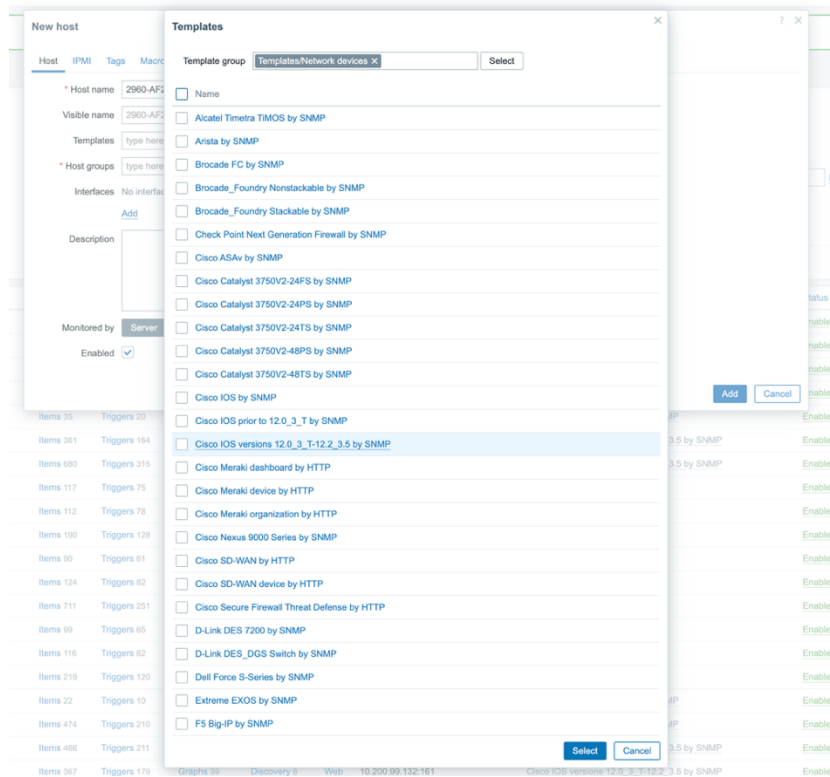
New host

Host IPMI Tags Macro

* Host name 2960-AF2

Visible name 2960-AF2

Templates type here

* Host groups type here

Interfaces No interfac

Add

Description

Monitored by Server

Enabled

Add Cancel

Templates

Template group Templates/Network devices × Select

Name

Alcatel Timetra TiMOS by SNMP

Arista by SNMP

Brocade FC by SNMP

Brocade_Foundry Nonstackable by SNMP

Brocade_Foundry Stackable by SNMP

Check Point Next Generation Firewall by SNMP

Cisco ASAv by SNMP

Cisco Catalyst 3750V2-24FS by SNMP

Cisco Catalyst 3750V2-24PS by SNMP

Cisco Catalyst 3750V2-24TS by SNMP

Cisco Catalyst 3750V2-48PS by SNMP

Cisco Catalyst 3750V2-48TS by SNMP

Cisco IOS by SNMP

Cisco IOS prior to 12.0_3_T by SNMP

Cisco IOS versions 12.0_3_T-12.2_3.5 by SNMP

Cisco Meraki dashboard by HTTP

Cisco Meraki device by HTTP

Cisco Meraki organization by HTTP

Cisco Nexus 9000 Series by SNMP

Cisco SD-WAN by HTTP

Cisco SD-WAN device by HTTP

Cisco Secure Firewall Threat Defense by HTTP

D-Link DES 7200 by SNMP

D-Link DES_DGS Switch by SNMP

Dell Force S-Series by SNMP

Extreme EXOS by SNMP

F5 Big-IP by SNMP

Select Cancel

| | | | | | | |
|---|---|---|---|---|---|---|
| Items 35 | Triggers 20 | | | | IP | Enable |
| Items 361 | Triggers 184 | | | | 3.5 by SNMP | Enable |
| Items 680 | Triggers 315 | | | | 3.5 by SNMP | Enable |
| Items 117 | Triggers 75 | | | | | Enable |
| Items 112 | Triggers 78 | | | | | Enable |
| Items 190 | Triggers 128 | | | | | Enable |
| Items 90 | Triggers 61 | | | | | Enable |
| Items 124 | Triggers 82 | | | | | Enable |
| Items 711 | Triggers 251 | | | | | Enable |
| Items 99 | Triggers 65 | | | | | Enable |
| Items 116 | Triggers 82 | | | | | Enable |
| Items 219 | Triggers 120 | | | | | Enable |
| Items 22 | Triggers 10 | | | | MP | Enable |
| Items 474 | Triggers 210 | | | | IP | Enable |
| Items 466 | Triggers 211 | | | | 3.5 by SNMP | Enable |
| Items 367 | Triggers 179 | Graphs 39 | Discovery 6 | Web 10.200.99.132:161 | Cisco IOS versions 12.0_3_T-12.2_3.5 by SNMP | Enable |

tatus